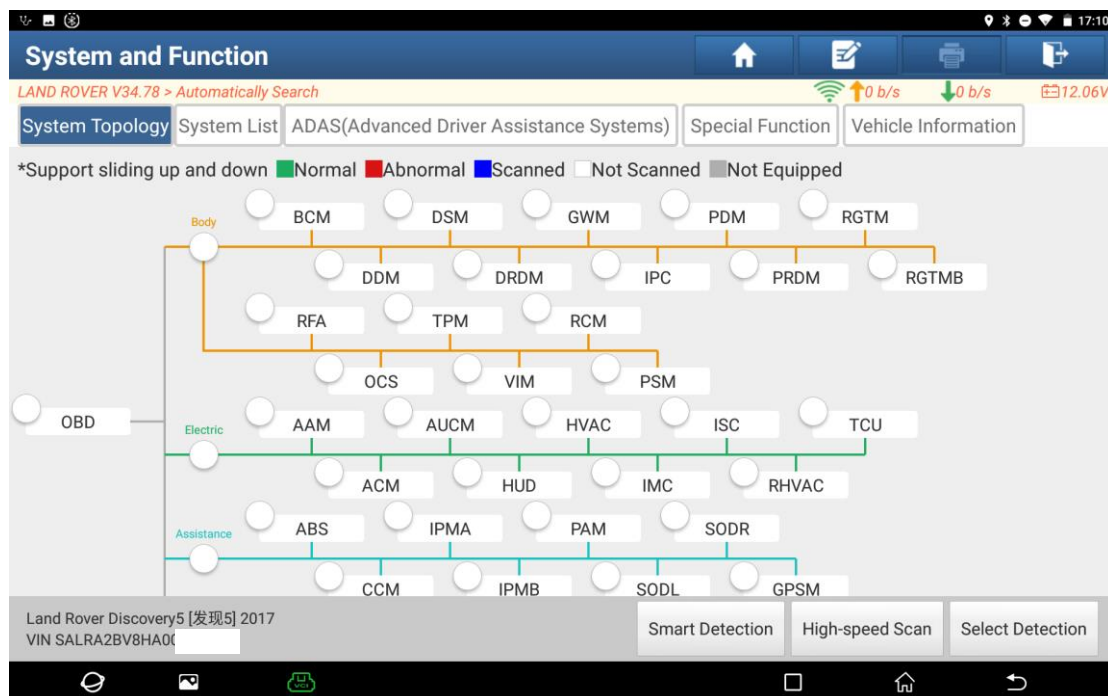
17:10

System and Function

LAND ROVER V34.78 > Automatically Search
0 b/s 0 b/s 12.06V

System Topology System List ADAS(Advanced Driver Assistance Systems) Special Function Vehicle Information

*Support sliding up and down Normal Abnormal Scanned Not Scanned Not Equipped

Body
BCM DSM GWM PDM RGTM
DDM DRDM IPC PRDM RGTMB
RFA TPM RCM
OCS VIM PSM

OBD

Electric
AAM AUCM HVAC ISC TCU
ACM HUD IMC RHVAC

Assistance
ABS IPMA PAM SODR
CCM IPMB SODL GPSM

Land Rover Discovery5 [发现5] 2017
VIN SALRA2BV8HA0C

Smart Detection High-speed Scan Select Detection

VCI